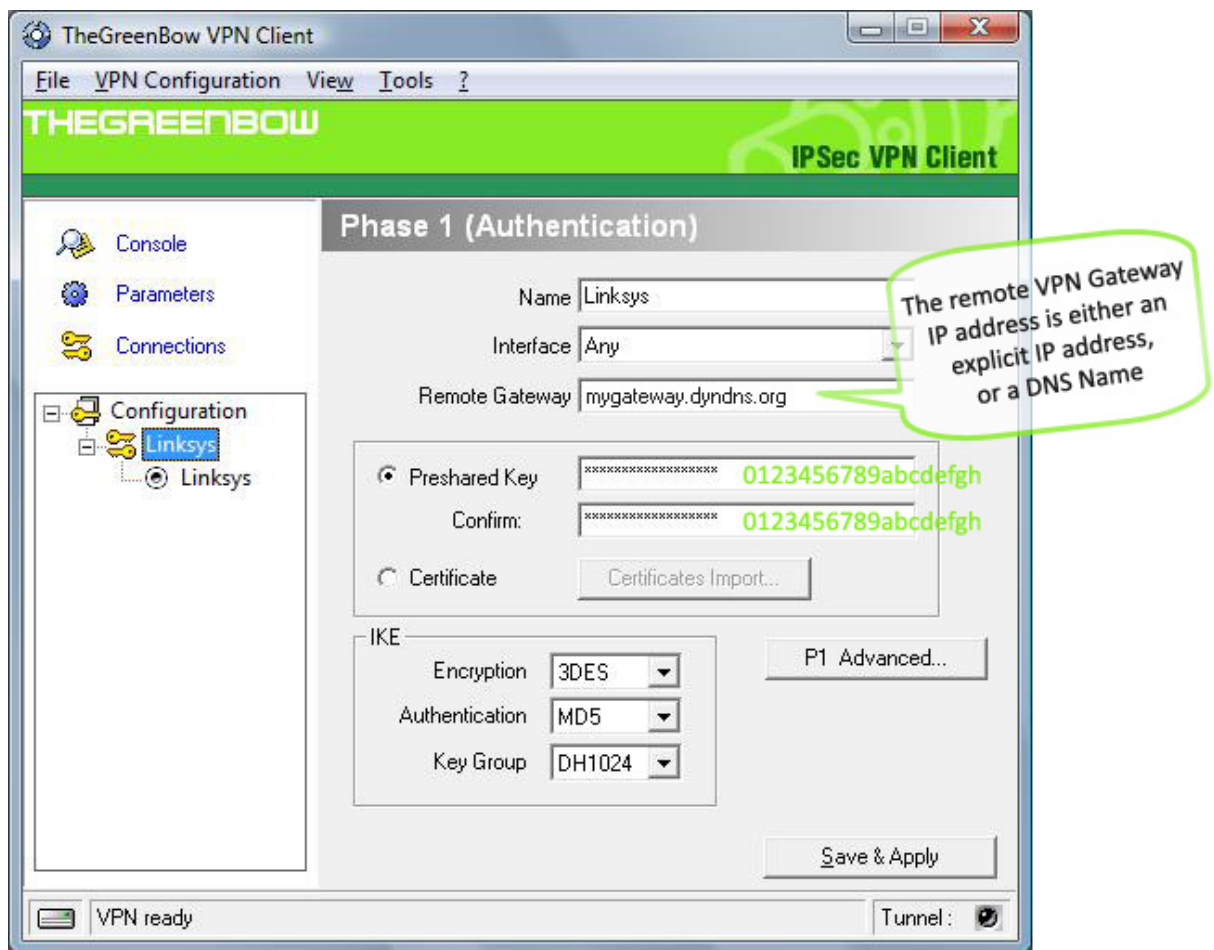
TheGreenBow VPN Client

File VPN Configuration View Tools ?

THEGREENBOW

IPSec VPN Client

Console

Parameters

Connections

Configuration

Linksys

Linksys

Phase 1 (Authentication)

Name Linksys

Interface Any

Remote Gateway mygateway.dyndns.org

The remote VPN Gateway IP address is either an explicit IP address, or a DNS Name

Preshared Key ****************** 0123456789abcdefgh

Confirm: ****************** 0123456789abcdefgh

Certificate Certificates Import...

IKE

Encryption 3DES

Authentication MD5

Key Group DH1024

P1 Advanced...

Save & Apply

VPN ready

Tunnel :